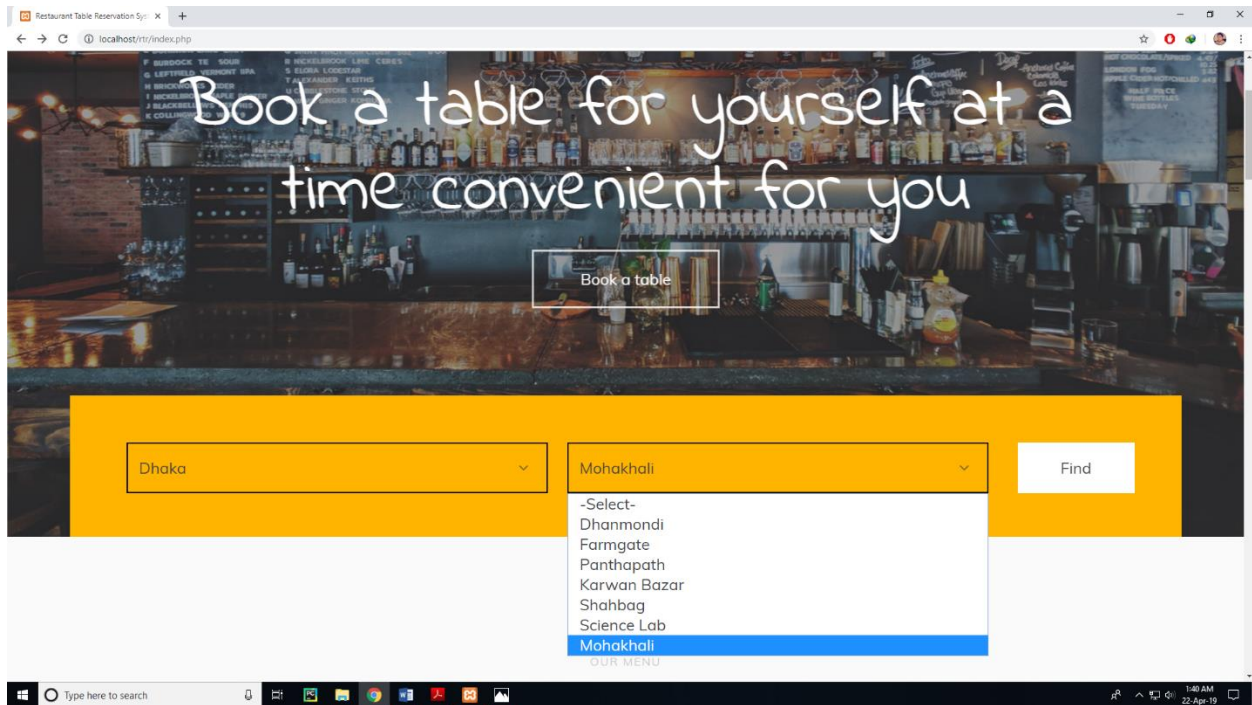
Restaurant Table Reservation Sys ×
localhost/rtr/index.php

Book a table for yourself at a time convenient for you

Book a table

Dhaka

Mohakhali

Find

-Select-
Dhanmondi
Farmgate
Panthapath
Karwan Bazar
Shahbag
Science Lab
Mohakhali

OUR MENU

Type here to search

1:40 AM
22-Apr-19